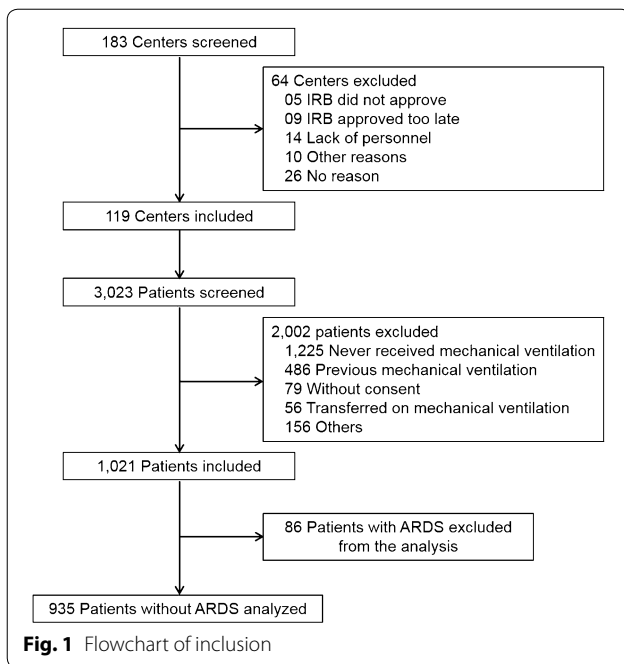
183 Centers screened

64 Centers excluded
05 IRB did not approve
09 IRB approved too late
14 Lack of personnel
10 Other reasons
26 No reason

119 Centers included

3,023 Patients screened

2,002 patients excluded
1,225 Never received mechanical ventilation
486 Previous mechanical ventilation
79 Without consent
56 Transferred on mechanical ventilation
156 Others

1,021 Patients included

86 Patients with ARDS excluded from the analysis

935 Patients without ARDS analyzed

**Fig. 1** Flowchart of inclusion